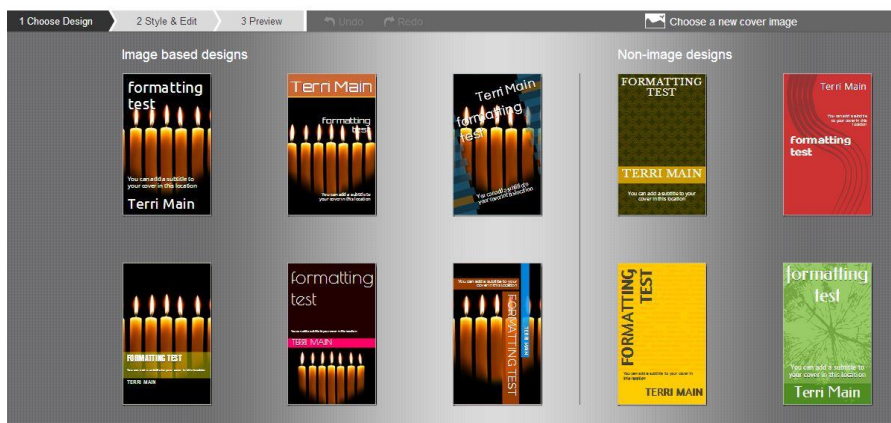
1 Choose Design
2 Style & Edit
3 Preview
Undo
Redo
Choose a new cover image

Image based designs

formatting test
You can add a subtitle to your cover in this location
Terri Main

Terri Main
formatting test
You can add a subtitle to your cover in this location

Terri Main
formatting test
You can add a subtitle to your cover in this location

FORMATTING TEST
You can add a subtitle to your cover in this location
TERRI MAIN

formatting test
You can add a subtitle to your cover in this location
TERRI MAIN

You can add a subtitle to your cover in this location
FORMATTING TEST
TERRI MAIN

Non-image designs

FORMATTING TEST
TERRI MAIN
You can add a subtitle to your cover in this location

Terri Main
You can add a subtitle to your cover in this location
formatting test

FORMATTING TEST
You can add a subtitle to your cover in this location
TERRI MAIN

formatting test
You can add a subtitle to your cover in this location
Terri Main